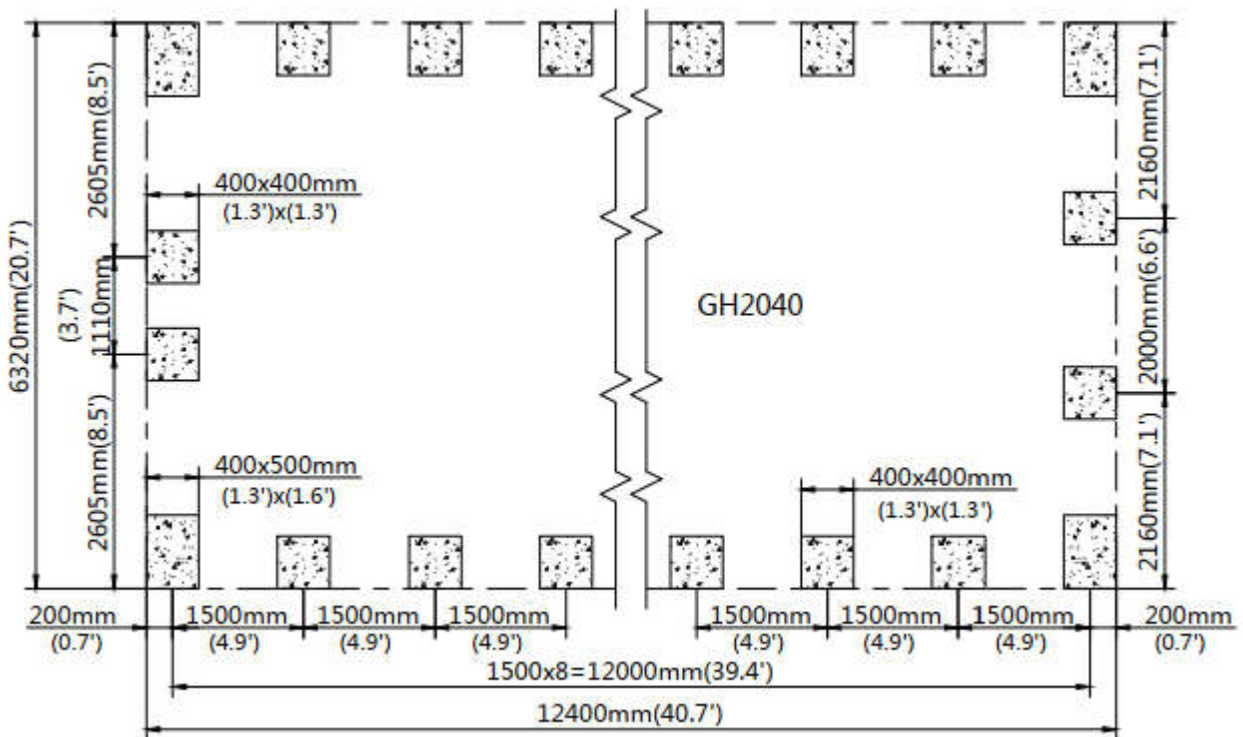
6320mm(20.7')
2605mm(8.5')
1110mm
(3.7')
2605mm(8.5')
400x400mm
(1.3')x(1.3')
400x500mm
(1.3')x(1.6')
GH2040
2160mm(7.1')
2000mm(6.6')
2160mm(7.1')
400x400mm
(1.3')x(1.3')
200mm
(0.7')
1500mm
(4.9')
1500mm
(4.9')
1500mm
(4.9')
1500mm
(4.9')
1500mm
(4.9')
1500mm
(4.9')
200mm
(0.7')
1500x8=12000mm(39.4')
12400mm(40.7')